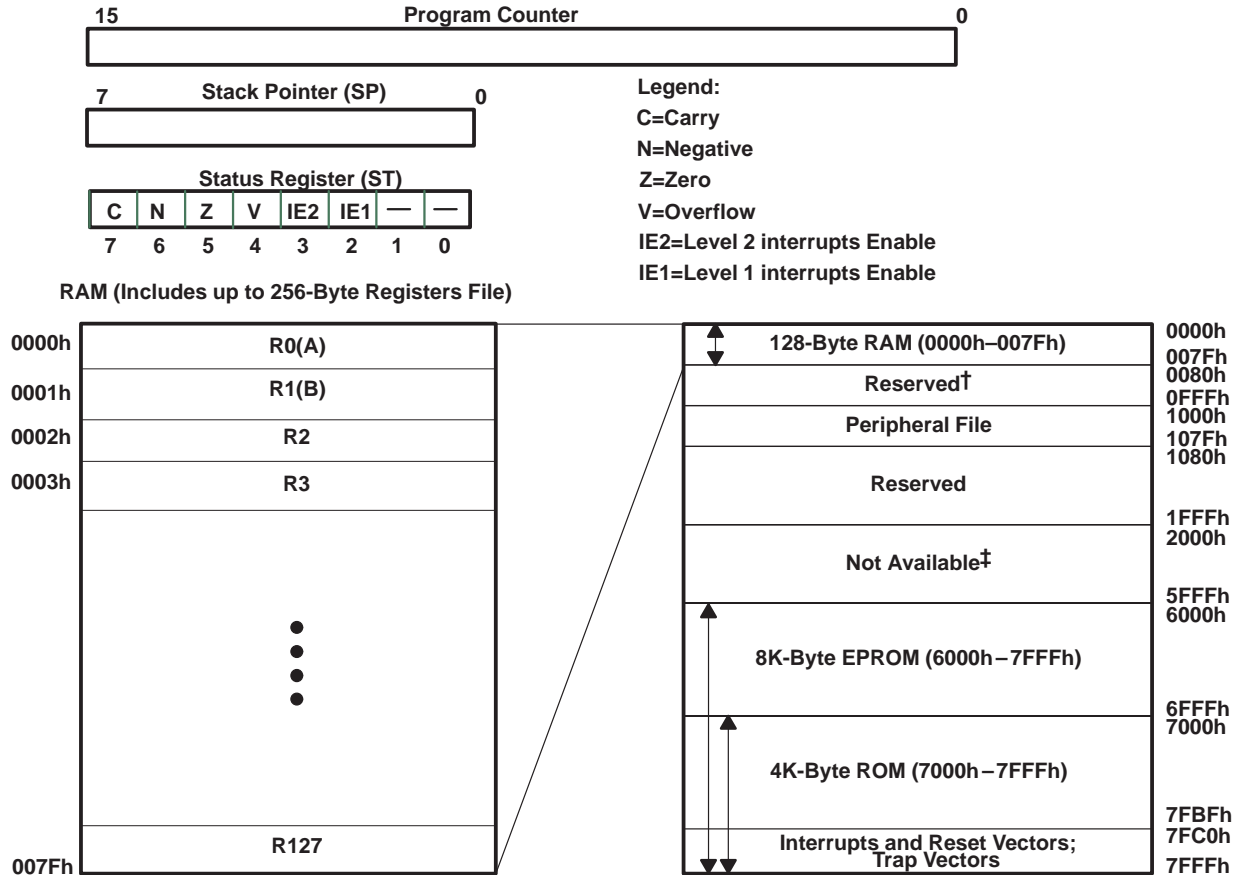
15 Program Counter 0

7 Stack Pointer (SP) 0

Status Register (ST)

| C | N | Z | V | IE2 | IE1 | — | — |
|---|---|---|---|---|---|---|---|
| 7 | 6 | 5 | 4 | 3 | 2 | 1 | 0 |

Legend:
C=Carry
N=Negative
Z=Zero
V=Overflow
IE2=Level 2 interrupts Enable
IE1=Level 1 interrupts Enable

RAM (Includes up to 256-Byte Registers File)

0000h R0(A)
0001h R1(B)
0002h R2
0003h R3
R127
007Fh

0000h 128-Byte RAM (0000h–007Fh) 007Fh
0080h Reserved† 0FFFh
1000h Peripheral File 107Fh
1080h Reserved 1FFFh
2000h Not Available‡ 5FFFh
6000h 8K-Byte EPROM (6000h–7FFFh) 6FFFh
7000h 4K-Byte ROM (7000h–7FFFh) 7FBFh
7FC0h Interrupts and Reset Vectors; Trap Vectors 7FFFh